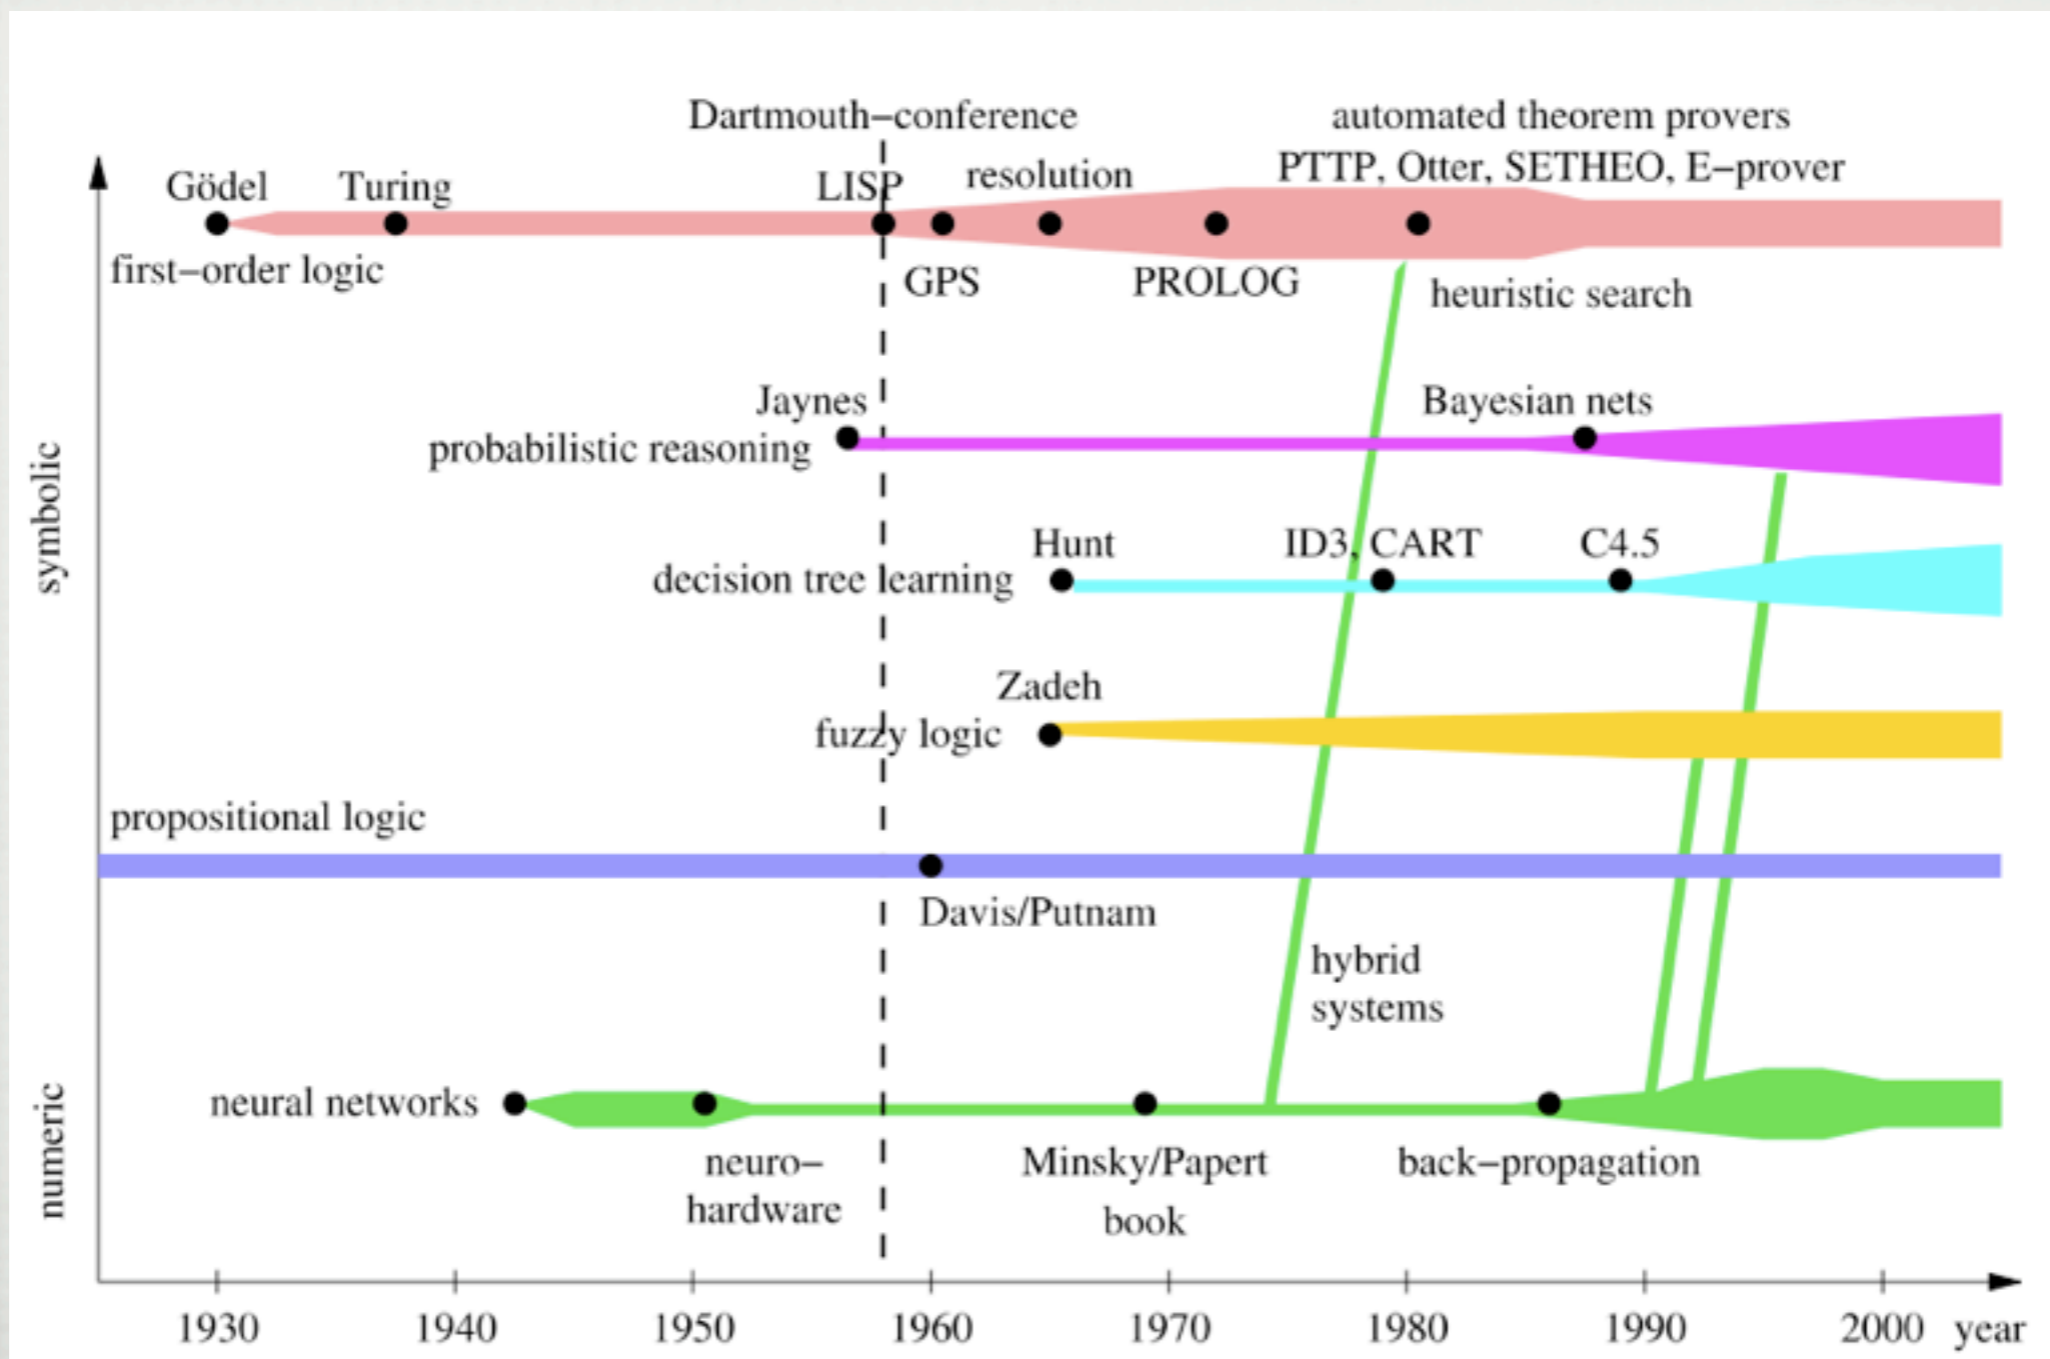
Dartmouth−conference
automated theorem provers
PTTP, Otter, SETHEO, E−prover
Gödel
Turing
LISP
resolution
first−order logic
GPS
PROLOG
heuristic search
Jaynes
Bayesian nets
probabilistic reasoning
Hunt
ID3, CART
C4.5
decision tree learning
Zadeh
fuzzy logic
propositional logic
Davis/Putnam
hybrid systems
neural networks
neuro−hardware
Minsky/Papert book
back−propagation
symbolic
numeric
1930
1940
1950
1960
1970
1980
1990
2000
year